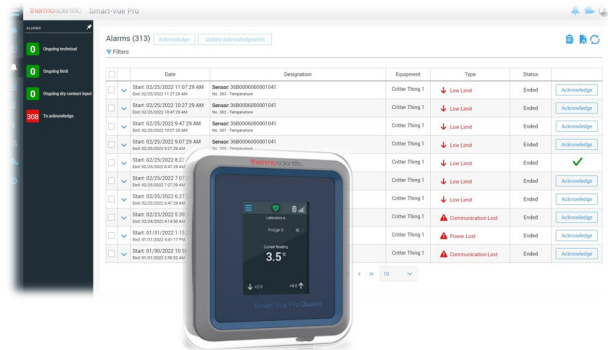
thermoscientific Smart-Vue Pro

ALARMS

0 Ongoing technical

0 Ongoing limit

0 Ongoing dry contact input

308 To acknowledge

Alarms (313) Acknowledge Update acknowledgements

Filters

| | | Date | Designation | Equipment | Type | Status | |
|---|---|---|---|---|---|---|---|
| | | Start: 02/25/2022 11:07:29 AM End: 02/25/2022 11:27:29 AM | Sensor: 3680006800001041 No. 393 - Temperature | Critter Thing 1 | Low Limit | Ended | Acknowledge |
| | | Start: 02/25/2022 10:27:29 AM End: 02/25/2022 10:47:29 AM | Sensor: 3680006800001041 No. 393 - Temperature | Critter Thing 1 | Low Limit | Ended | Acknowledge |
| | | Start: 02/25/2022 9:47:29 AM End: 02/25/2022 10:07:29 AM | Sensor: 3680006800001041 No. 393 - Temperature | Critter Thing 1 | Low Limit | Ended | Acknowledge |
| | | Start: 02/25/2022 9:07:29 AM End: 02/25/2022 9:27:29 AM | Sensor: 3680006800001041 No. 393 - Temperature | Critter Thing 1 | Low Limit | Ended | Acknowledge |
| | | Start: 02/25/2022 8:2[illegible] | | Critter Thing 1 | Low Limit | Ended | |
| | | Start: 02/25/2022 7:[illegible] End: 02/25/2022 7:27:29 AM | | Critter Thing 1 | Low Limit | Ended | Acknowledge |
| | | Start: 02/25/2022 6:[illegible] | | Critter Thing 1 | Low Limit | Ended | Acknowledge |
| | | Start: 02/23/2022 5:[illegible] End: 02/24/2022 4:14:50 AM | | Critter Thing 1 | Communication Lost | Ended | Acknowledge |
| | | Start: 01/31/2022 1:1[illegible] End: 01/31/2022 4:41:11 PM | | Critter Thing 1 | Power Lost | Ended | Acknowledge |
| | | Start: 01/30/2022 10:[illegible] End: 01/31/2022 2:58:32 AM | | Critter Thing 1 | Communication Lost | Ended | Acknowledge |

10

thermoscientific

Laboratory A

Fridge 3 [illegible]

Current Reading

3.5 °C

+2.0 +8.0

Smart-Vue Pro Duplex